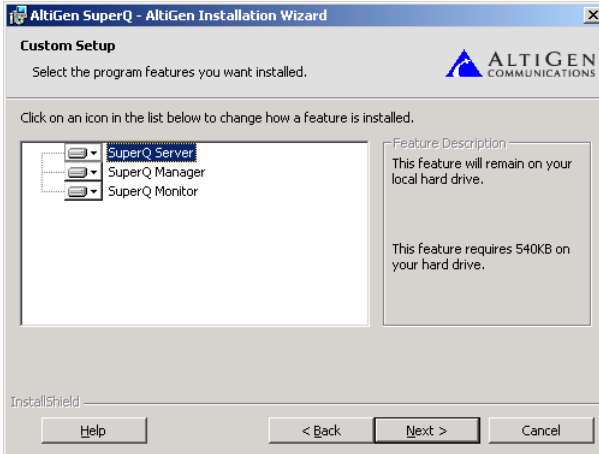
AltiGen SuperQ - AltiGen Installation Wizard

Custom Setup

Select the program features you want installed.

ALTIGEN COMMUNICATIONS

Click on an icon in the list below to change how a feature is installed.

SuperQ Server
SuperQ Manager
SuperQ Monitor

Feature Description

This feature will remain on your local hard drive.

This feature requires 540KB on your hard drive.

InstallShield

Help

< Back

Next >

Cancel